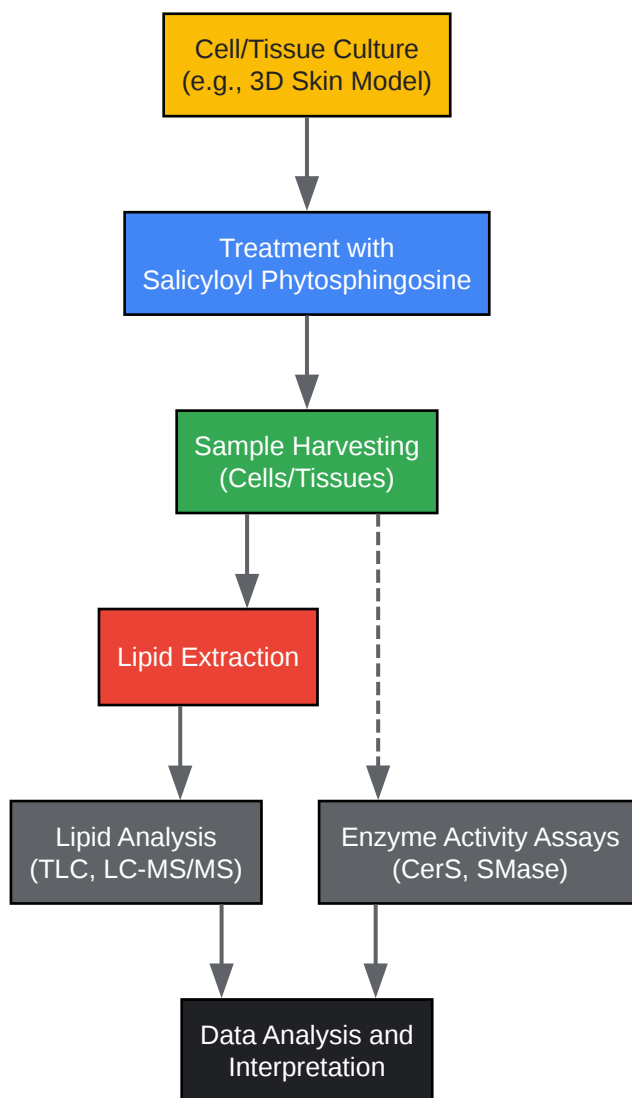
Cell/Tissue Culture
(e.g., 3D Skin Model)

Treatment with
Salicyloyl Phytosphingosine

Sample Harvesting
(Cells/Tissues)

Lipid Extraction

Lipid Analysis
(TLC, LC-MS/MS)

Enzyme Activity Assays
(CerS, SMase)

Data Analysis and
Interpretation